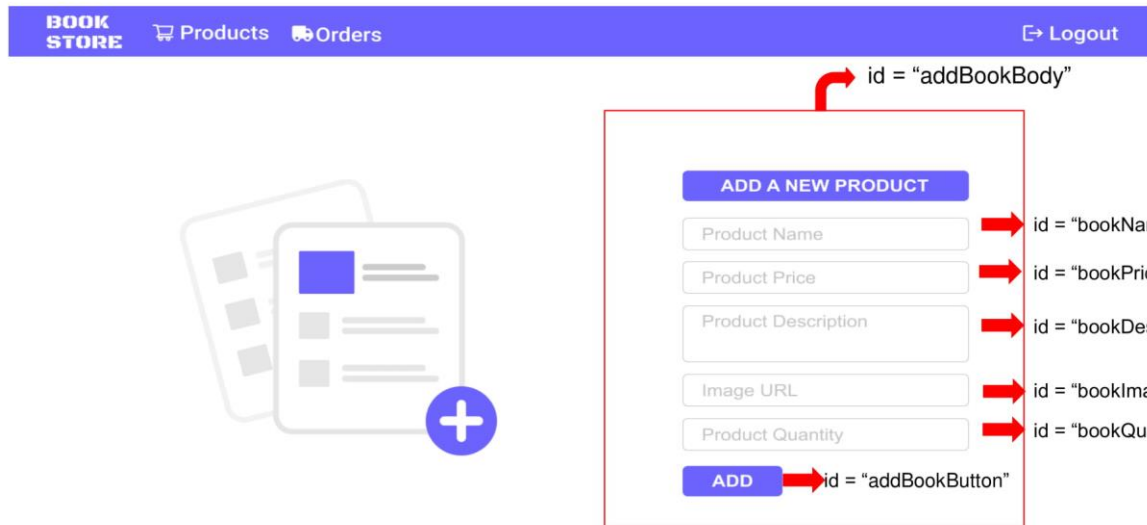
BOOK STORE Products Orders Logout

id = “addBookBody”

ADD A NEW PRODUCT

Product Name id = “bookNa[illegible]

Product Price id = “bookPri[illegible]

Product Description id = “bookDes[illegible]

Image URL id = “bookIma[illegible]

Product Quantity id = “bookQu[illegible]

ADD id = “addBookButton”